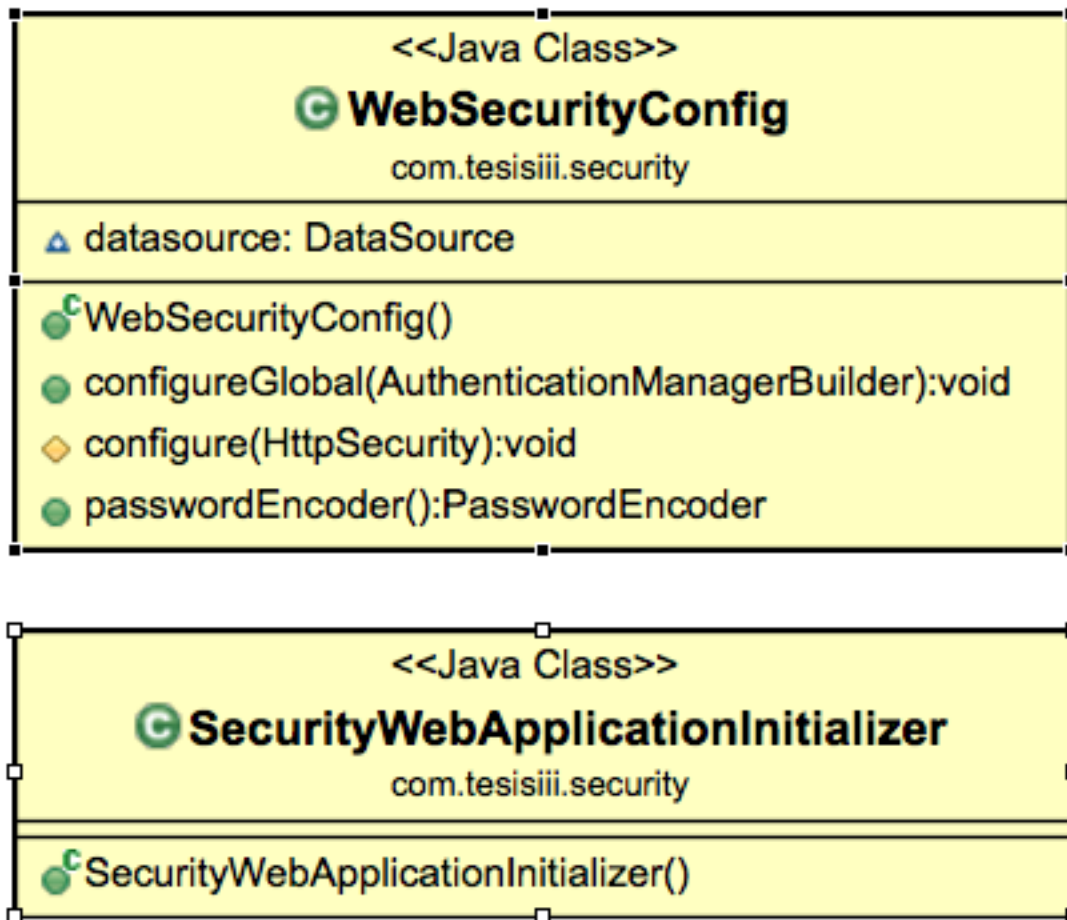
<<Java Class>>
WebSecurityConfig
com.tesisiii.security

datasource: DataSource

WebSecurityConfig()
configureGlobal(AuthenticationManagerBuilder):void
configure(HttpSecurity):void
passwordEncoder():PasswordEncoder

<<Java Class>>
SecurityWebApplicationInitializer
com.tesisiii.security

SecurityWebApplicationInitializer()